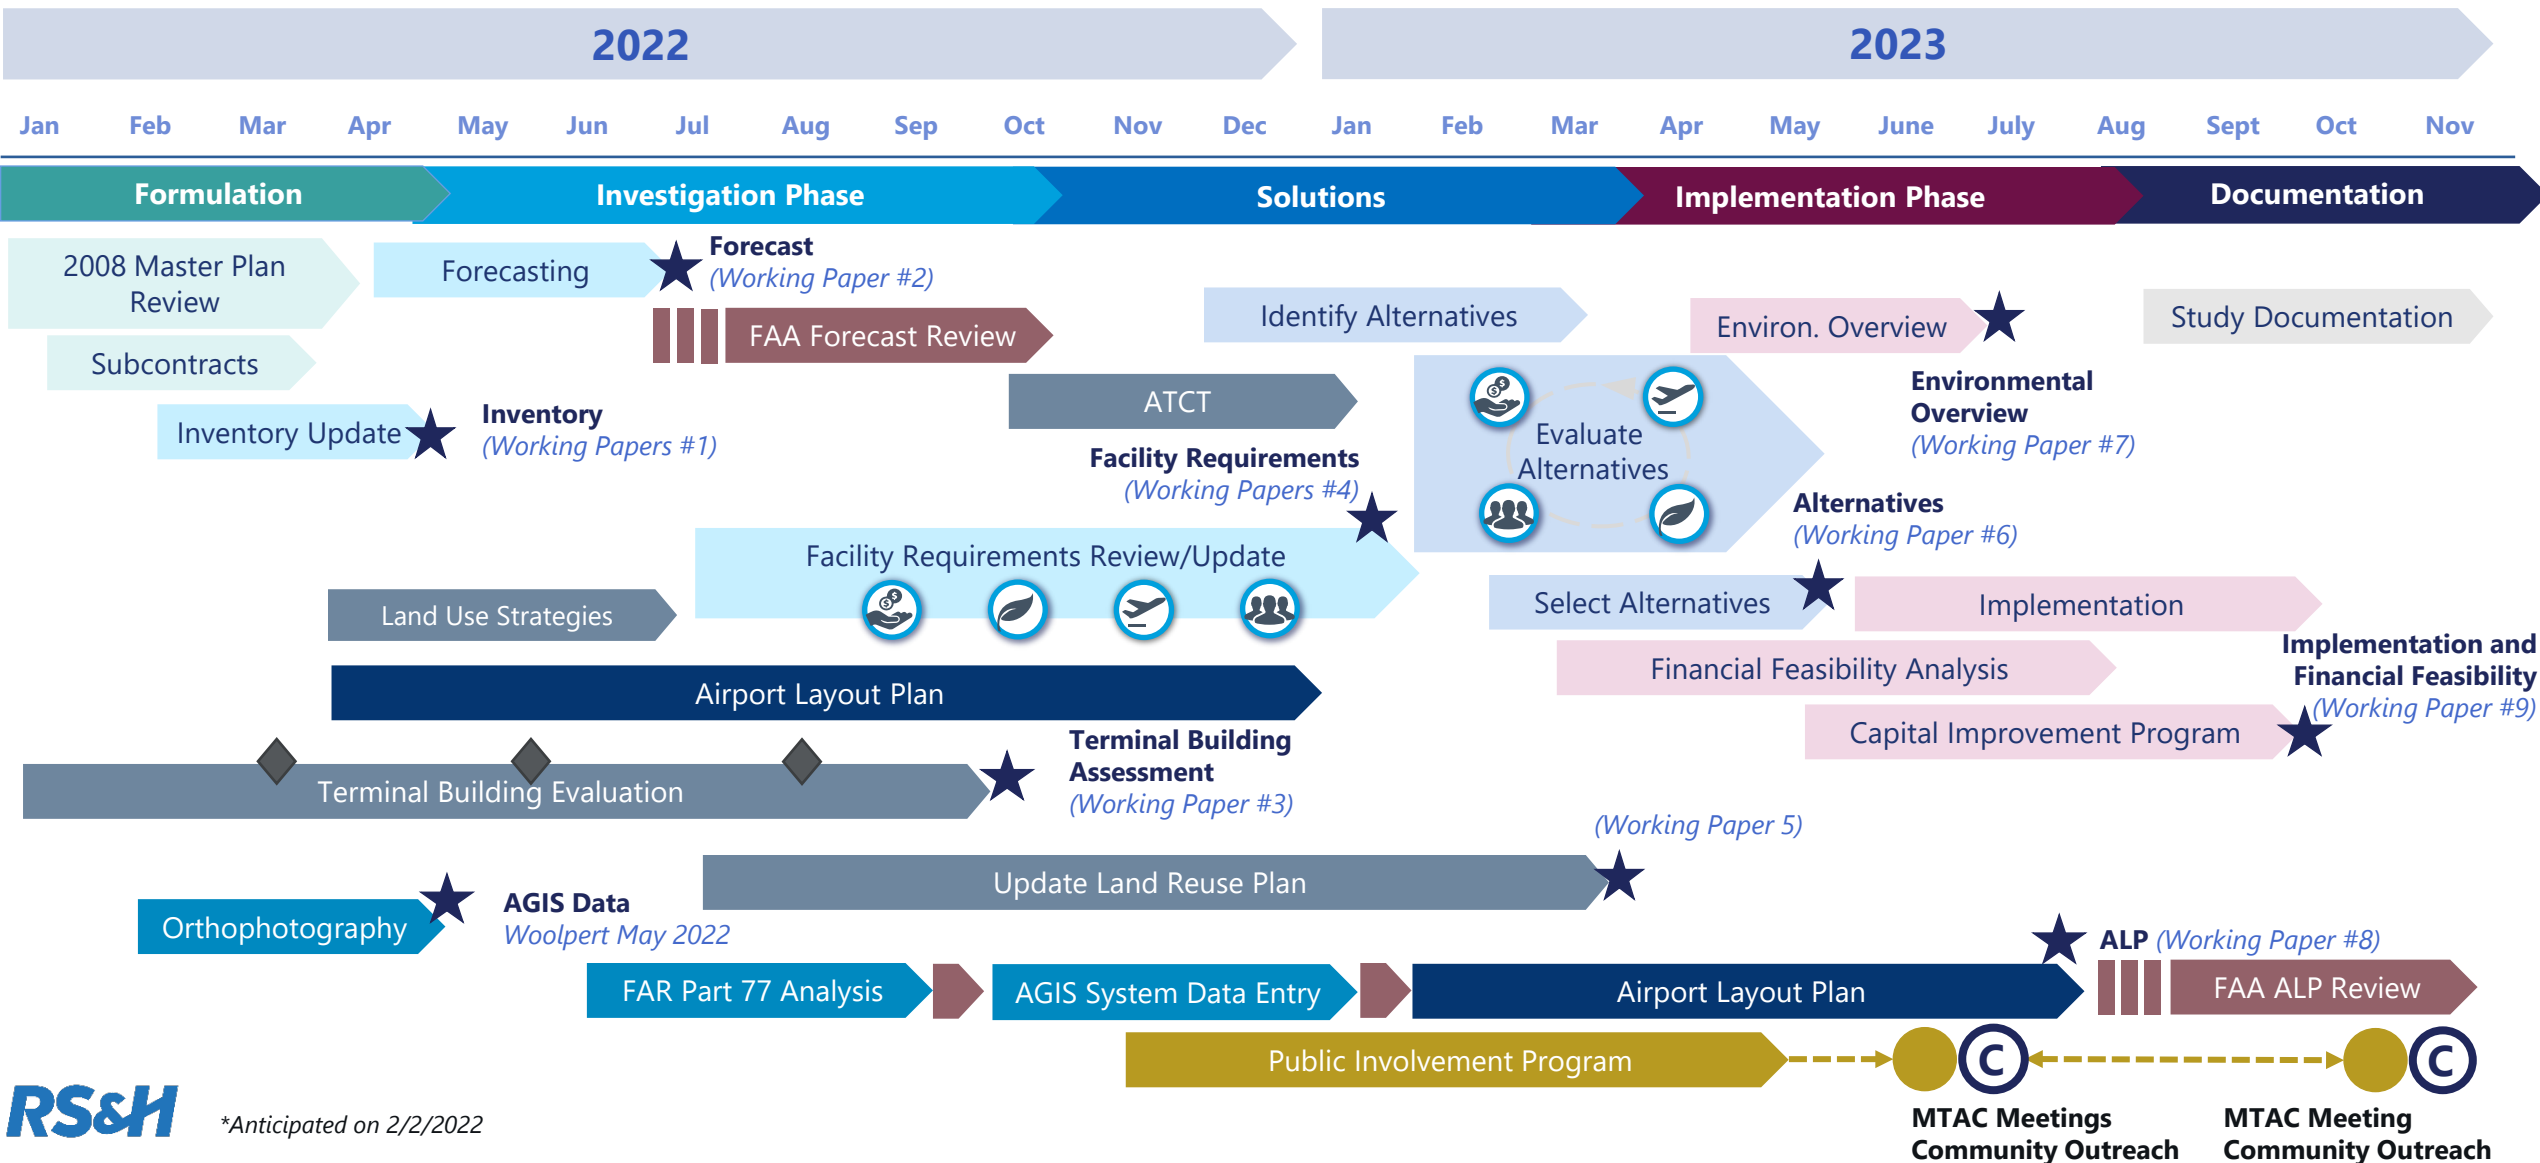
2022

2023

Jan Feb Mar Apr May Jun Jul Aug Sep Oct Nov Dec Jan Feb Mar Apr May June July Aug Sept Oct Nov

Formulation

Investigation Phase

Solutions

Implementation Phase

Documentation

2008 Master Plan Review

Forecasting

Forecast
(Working Paper #2)

FAA Forecast Review

Identify Alternatives

Environ. Overview

Study Documentation

Subcontracts

ATCT

Evaluate Alternatives

Environmental Overview
(Working Paper #7)

Inventory Update

Inventory
(Working Papers #1)

Facility Requirements
(Working Papers #4)

Alternatives
(Working Paper #6)

Facility Requirements Review/Update

Land Use Strategies

Select Alternatives

Implementation

Financial Feasibility Analysis

Implementation and Financial Feasibility
(Working Paper #9)

Airport Layout Plan

Capital Improvement Program

Terminal Building Evaluation

Terminal Building Assessment
(Working Paper #3)

(Working Paper 5)

Update Land Reuse Plan

Orthophotography

AGIS Data
Woolpert May 2022

ALP (Working Paper #8)

FAR Part 77 Analysis

AGIS System Data Entry

Airport Layout Plan

FAA ALP Review

Public Involvement Program

C

C

RS&H

*Anticipated on 2/2/2022

MTAC Meetings
Community Outreach

MTAC Meeting
Community Outreach